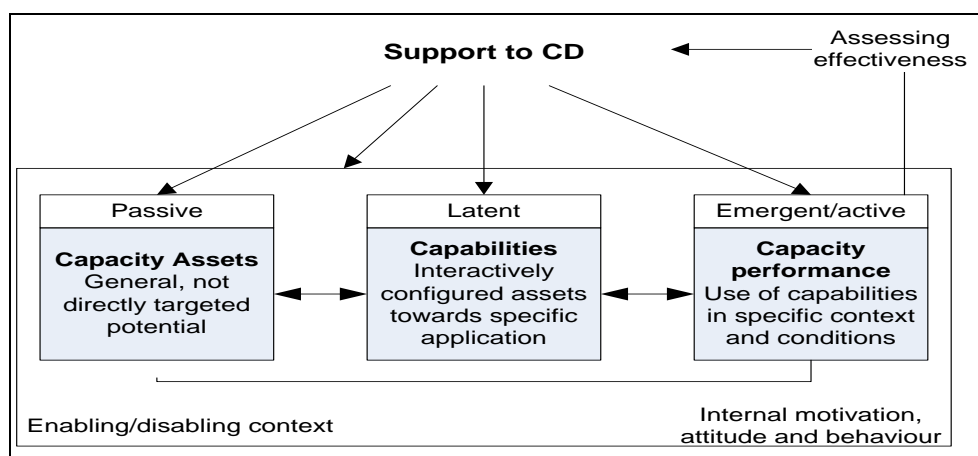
Support to CD

Assessing effectiveness

Passive

Capacity Assets
General, not directly targeted potential

Latent

Capabilities
Interactively configured assets towards specific application

Emergent/active

Capacity performance
Use of capabilities in specific context and conditions

Enabling/disabling context

Internal motivation, attitude and behaviour